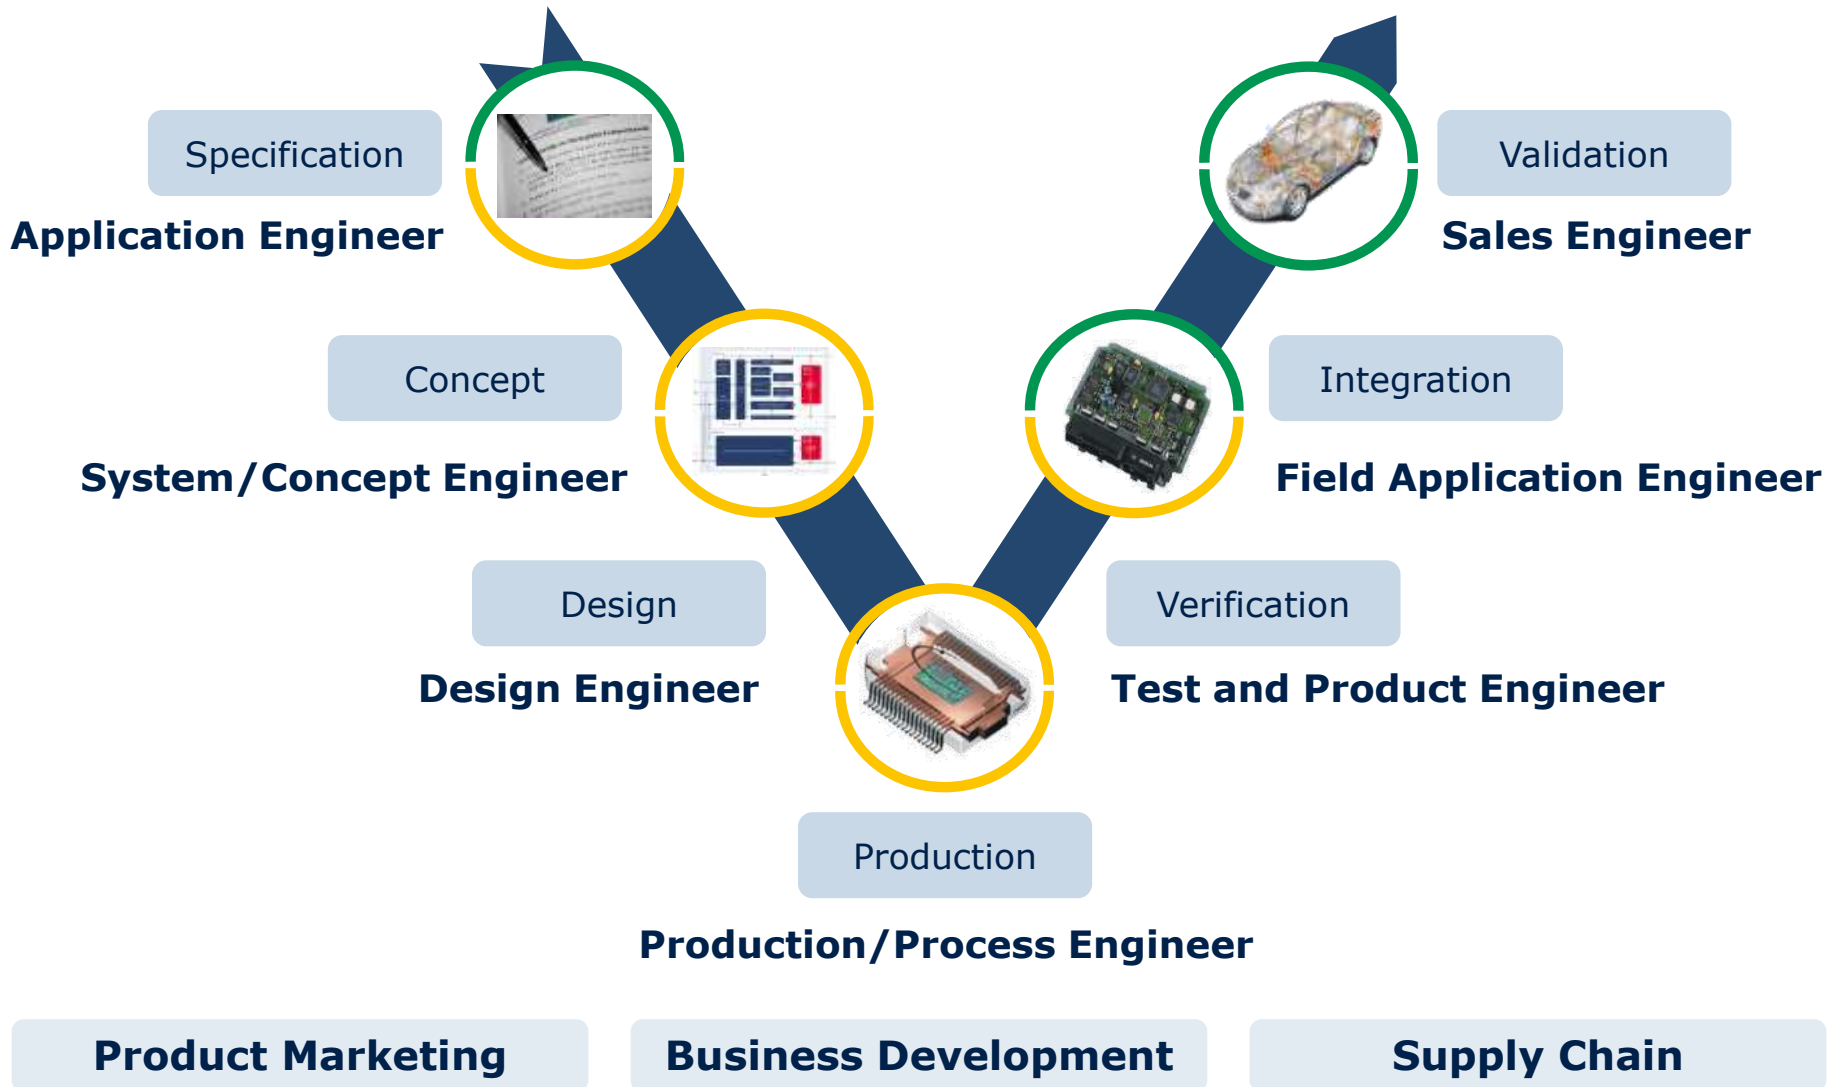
Specification

Application Engineer

Validation

Sales Engineer

Concept

System/Concept Engineer

Integration

Field Application Engineer

Design

Design Engineer

Verification

Test and Product Engineer

Production

Production/Process Engineer

Product Marketing

Business Development

Supply Chain